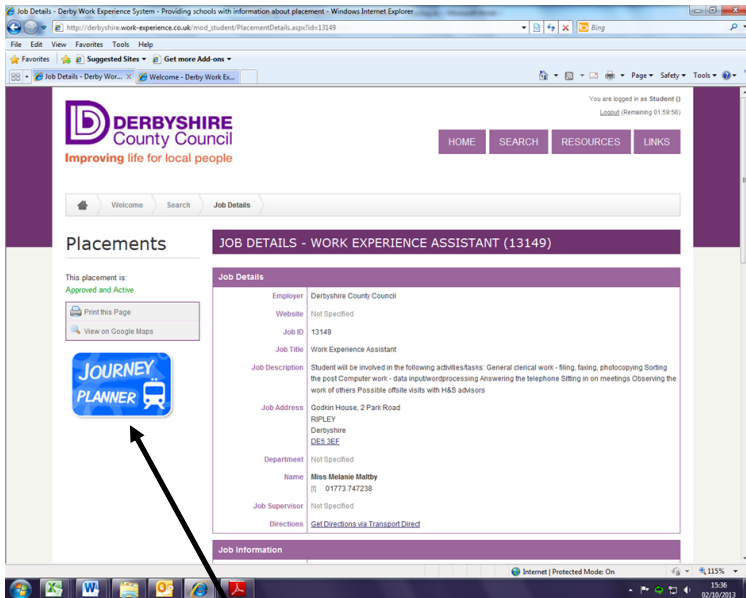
Job Details - Derby Work Experience System - Providing schools with information about placement - Windows Internet Explorer

http://derbyshire.work-experience.co.uk/mod_student/PlacementDetails.aspx?id=13149

Bing

File Edit View Favorites Tools Help

Favorites Suggested Sites Get more Add-ons

Job Details - Derby Wor... Welcome - Derby Work Ex...

Page Safety Tools

DERBYSHIRE County Council
Improving life for local people

You are logged in as Student ()
Logout (Remaining 01:59:56)

HOME SEARCH RESOURCES LINKS

Welcome Search Job Details

Placements

This placement is:
Approved and Active

Print this Page
View on Google Maps

JOURNEY PLANNER

JOB DETAILS - WORK EXPERIENCE ASSISTANT (13149)

Job Details

| | |
|---|---|
| Employer | Derbyshire County Council |
| Website | Not Specified |
| Job ID | 13149 |
| Job Title | Work Experience Assistant |
| Job Description | Student will be involved in the following activities/tasks: General clerical work - filing, faxing, photocopying Sorting the post Computer work - data input/wordprocessing Answering the telephone Sitting in on meetings Observing the work of others Possible offsite visits with H&S advisors |
| Job Address | Godkin House, 2 Park Road RIPLEY Derbyshire DE5 3EF |
| Department | Not Specified |
| Name | Miss Melanie Maltby [t] 01773 747238 |
| Job Supervisor | Not Specified |
| Directions | Get Directions via Transport Direct |

Job Information

Internet | Protected Mode: On 115%

15:36 02/10/2013